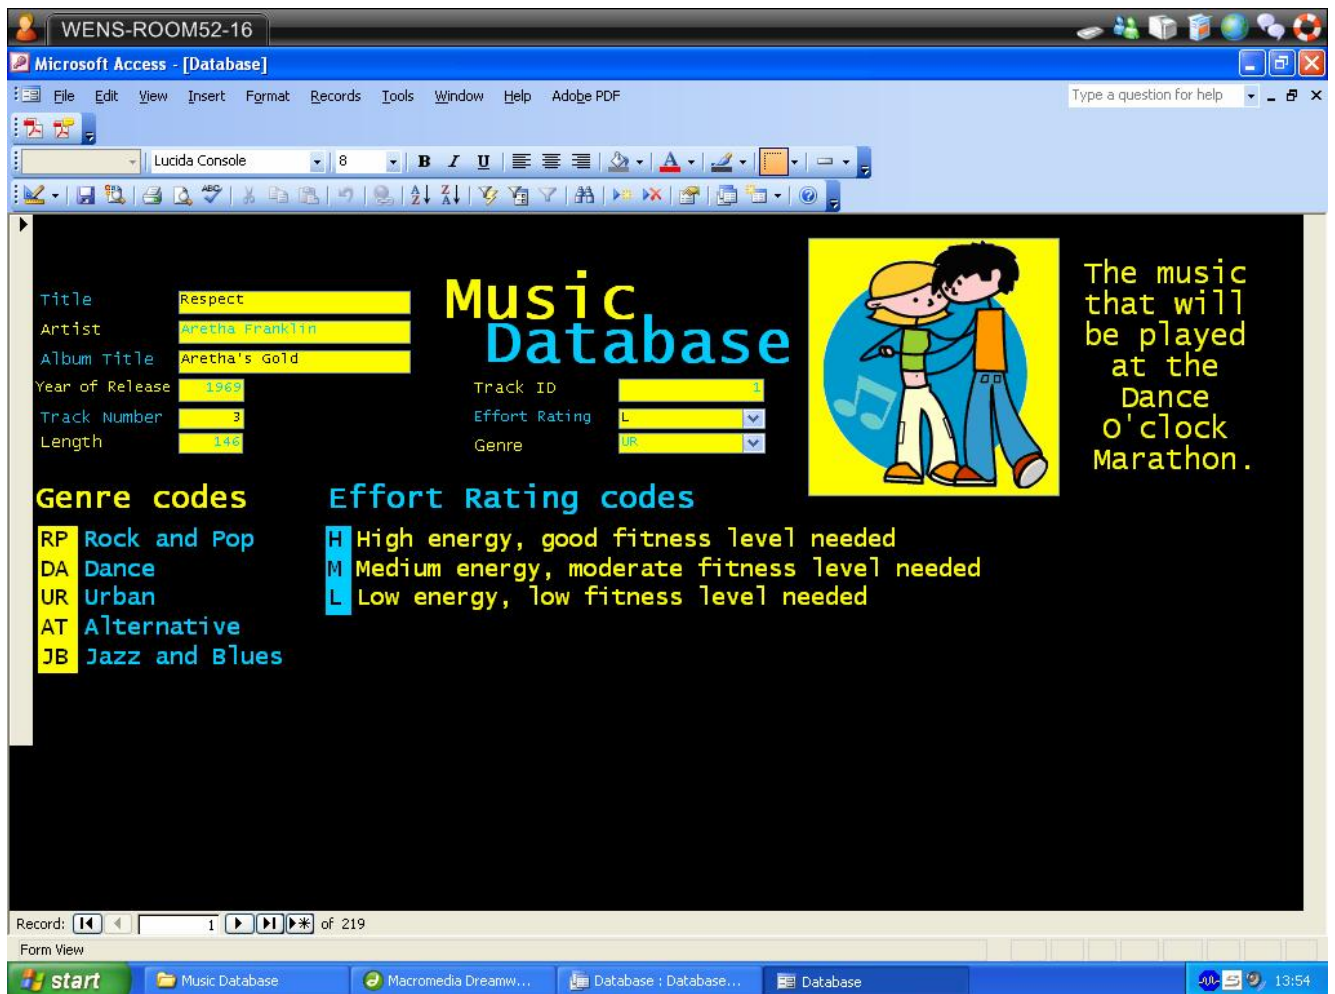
WENS-ROOM52-16

Microsoft Access - [Database]

File Edit View Insert Format Records Tools Window Help Adobe PDF

Type a question for help

Lucida Console 8

Music Database

Title Respect
Artist Aretha Franklin
Album Title Aretha's Gold
Year of Release 1969
Track Number 3
Length 146

Track ID 1
Effort Rating L
Genre UR

The music that will be played at the Dance O'clock Marathon.

Genre codes

RP Rock and Pop
DA Dance
UR Urban
AT Alternative
JB Jazz and Blues

Effort Rating codes

H High energy, good fitness level needed
M Medium energy, moderate fitness level needed
L Low energy, low fitness level needed

Record: 1 of 219

Form View

start Music Database Macromedia Dreamw... Database : Database... Database 13:54